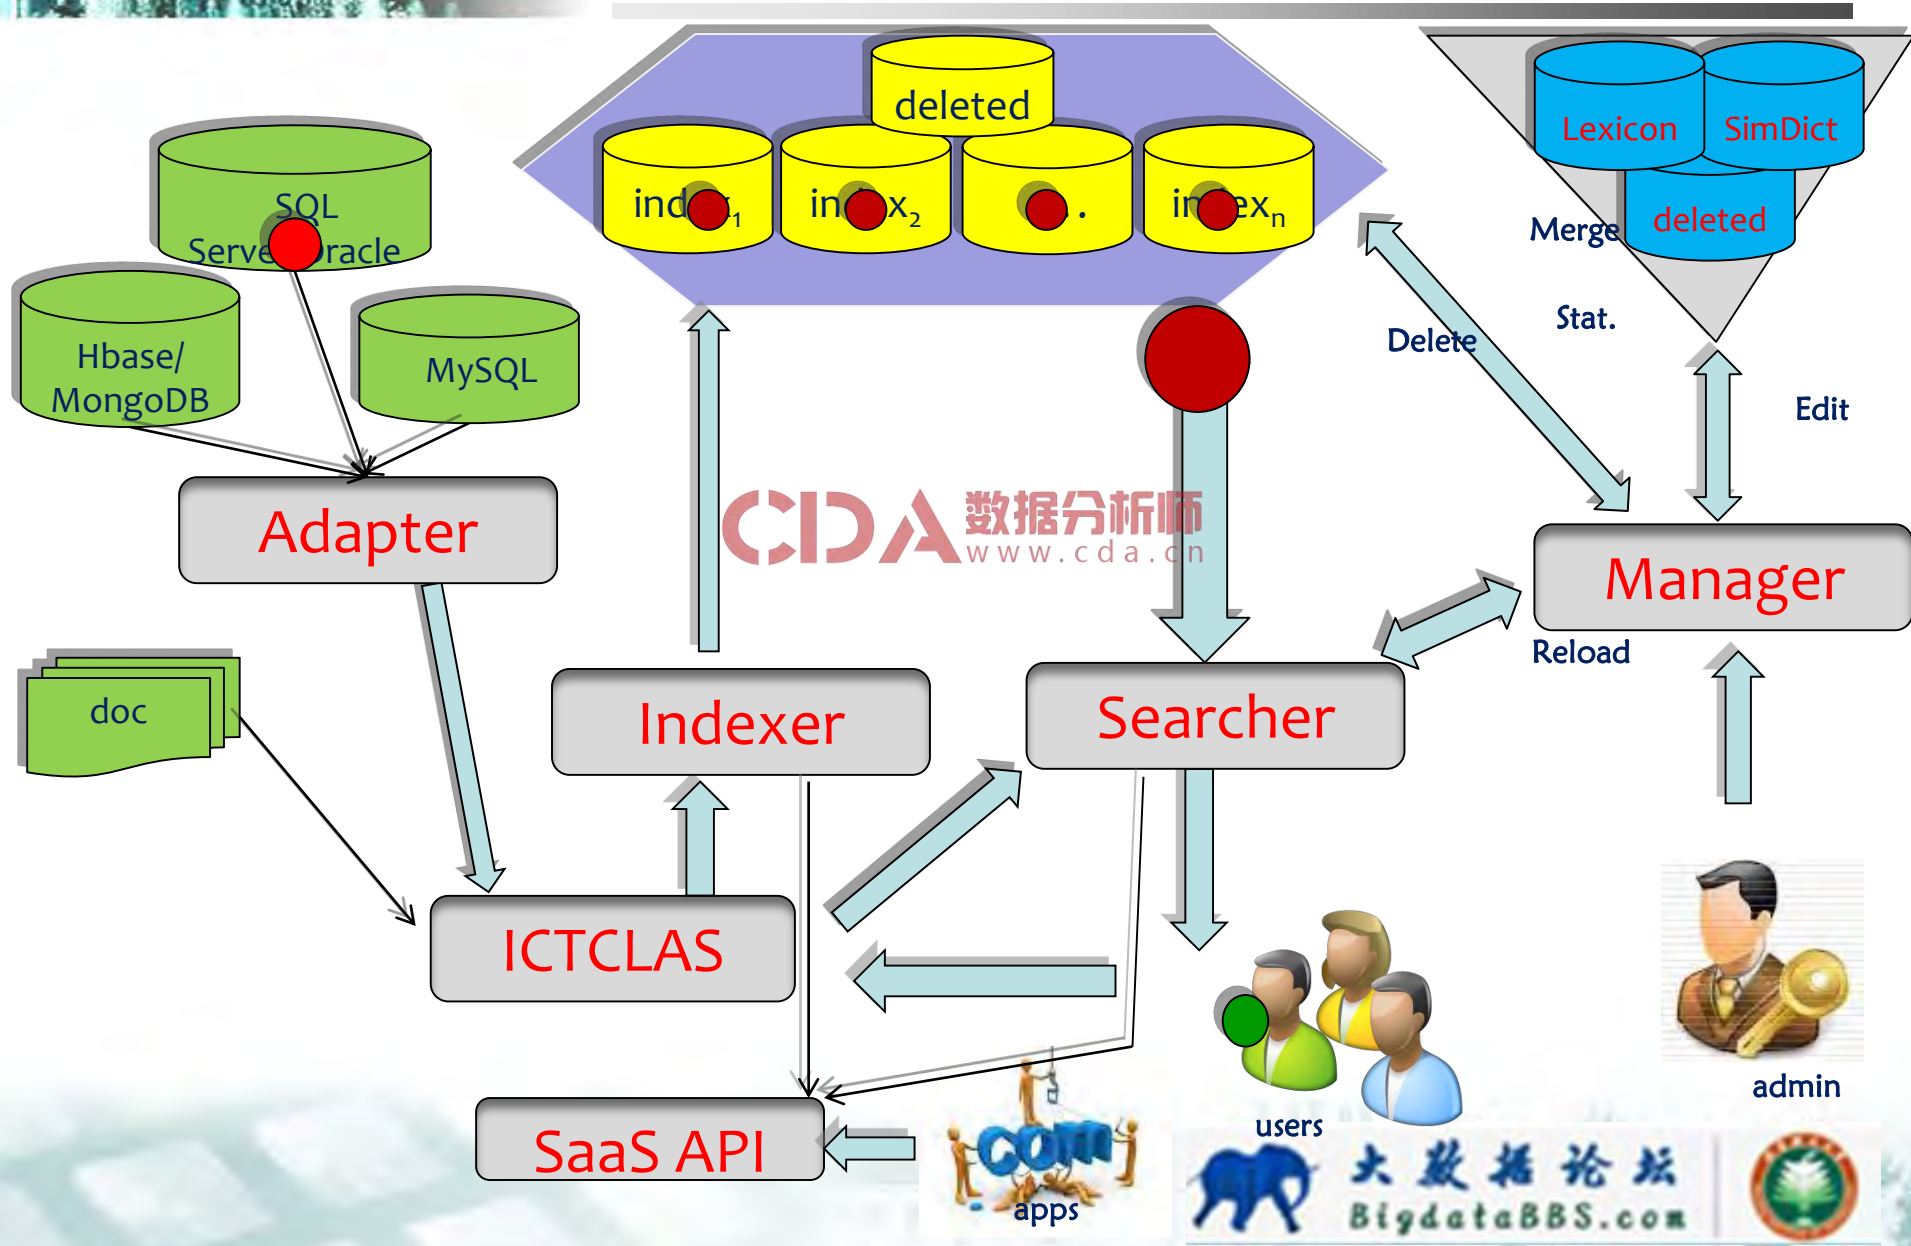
deleted

ind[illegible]$_1$

in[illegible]x$_2$

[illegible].

in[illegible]ex$_n$

Lexicon

SimDict

deleted

Merge

Stat.

Delete

Edit

SQL Serve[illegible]racle

Hbase/ MongoDB

MySQL

Adapter

CDA 数据分析师 www.cda.cn

Manager

Reload

doc

Indexer

Searcher

ICTCLAS

SaaS API

apps

users

admin

大数据论坛 BigdataBBS.com